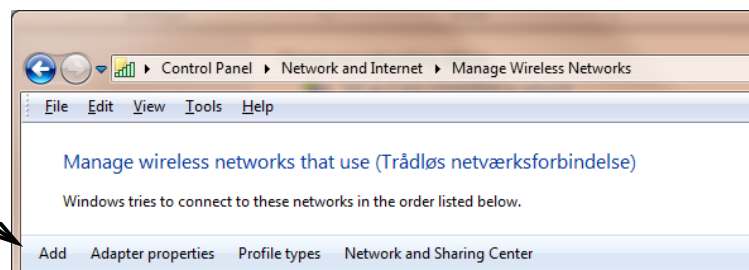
▸ Control Panel ▸ Network and Internet ▸ Manage Wireless Networks

File Edit View Tools Help

Manage wireless networks that use (Trådløs netværksforbindelse)

Windows tries to connect to these networks in the order listed below.

Add Adapter properties Profile types Network and Sharing Center